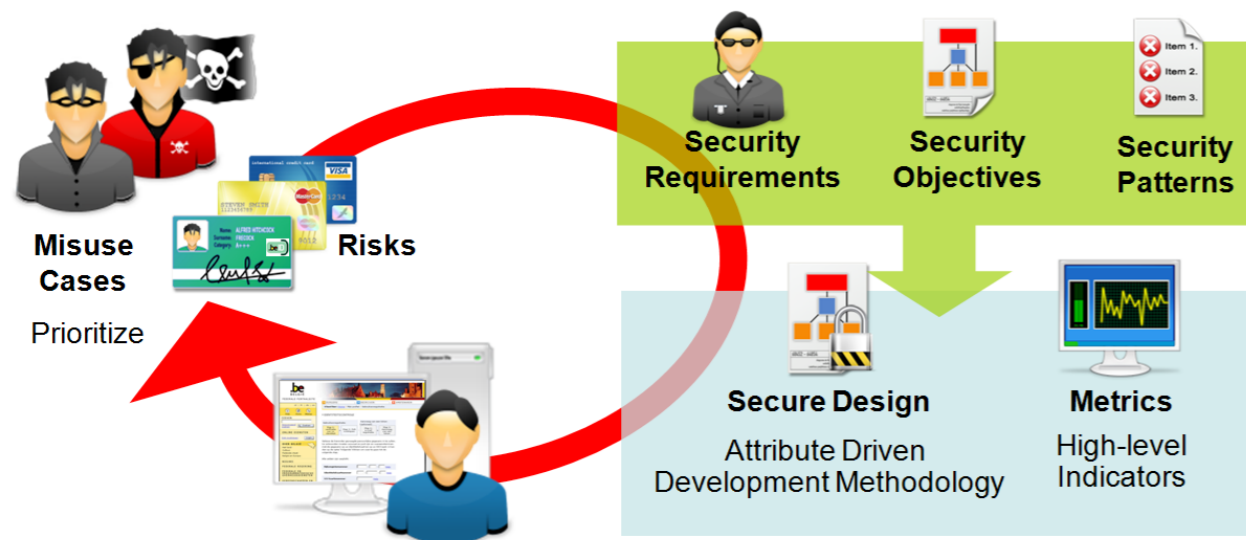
Misuse Cases

Prioritize

Risks

Item 1.
Item 2.
Item 3.

Security Requirements

Security Objectives

Security Patterns

Secure Design

Attribute Driven Development Methodology

Metrics

High-level Indicators